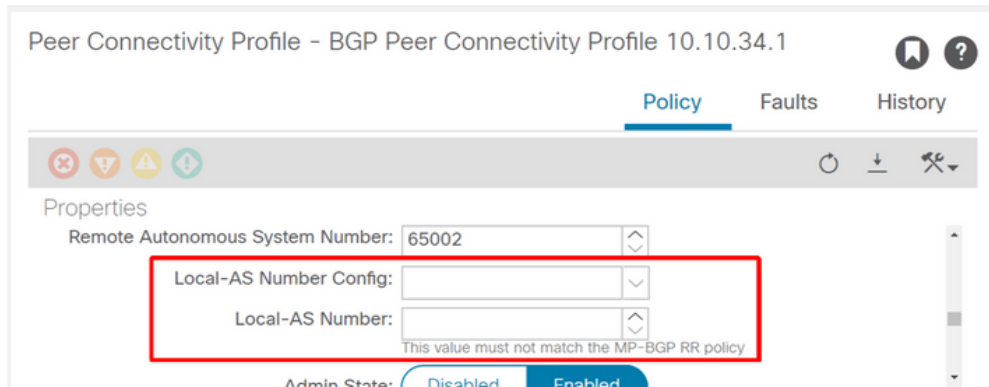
Peer Connectivity Profile - BGP Peer Connectivity Profile 10.10.34.1

Policy Faults History

Properties

Remote Autonomous System Number: 65002

Local-AS Number Config:

Local-AS Number:

This value must not match the MP-BGP RR policy

Admin State: Disabled Enabled